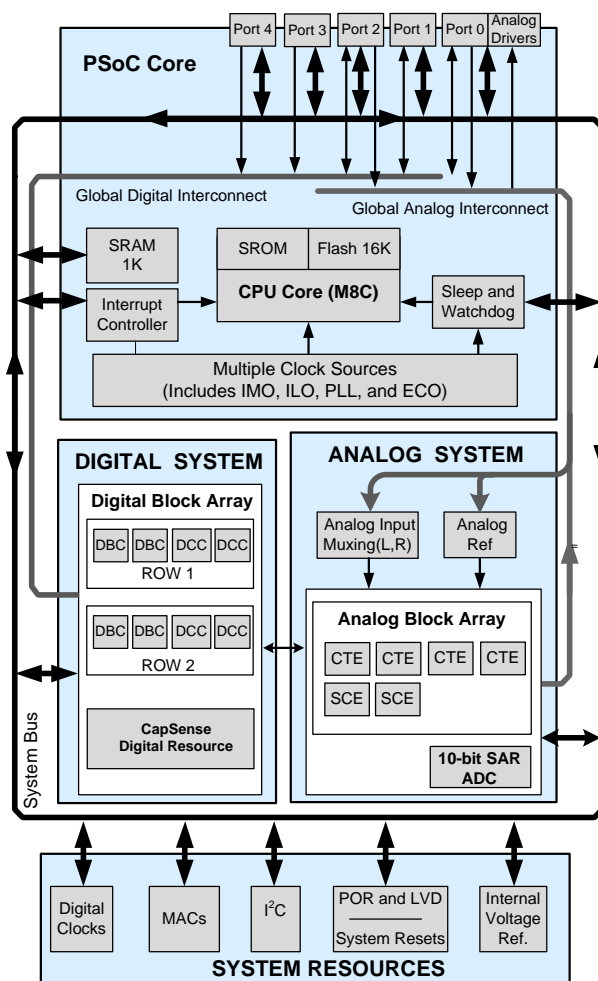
Port 4
Port 3
Port 2
Port 1
Port 0
Analog Drivers

PSoC Core

Global Digital Interconnect
Global Analog Interconnect

SRAM 1K
SROM
Flash 16K
CPU Core (M8C)
Interrupt Controller
Sleep and Watchdog

Multiple Clock Sources
(Includes IMO, ILO, PLL, and ECO)

DIGITAL SYSTEM
Digital Block Array
DBC DBC DCC DCC
ROW 1
DBC DBC DCC DCC
ROW 2
CapSense Digital Resource

ANALOG SYSTEM
Analog Input Muxing(L,R)
Analog Ref
Analog Block Array
CTE CTE CTE CTE
SCE SCE
10-bit SAR ADC

System Bus

Digital Clocks
MACs
$I^2C$
POR and LVD
System Resets
Internal Voltage Ref.
SYSTEM RESOURCES